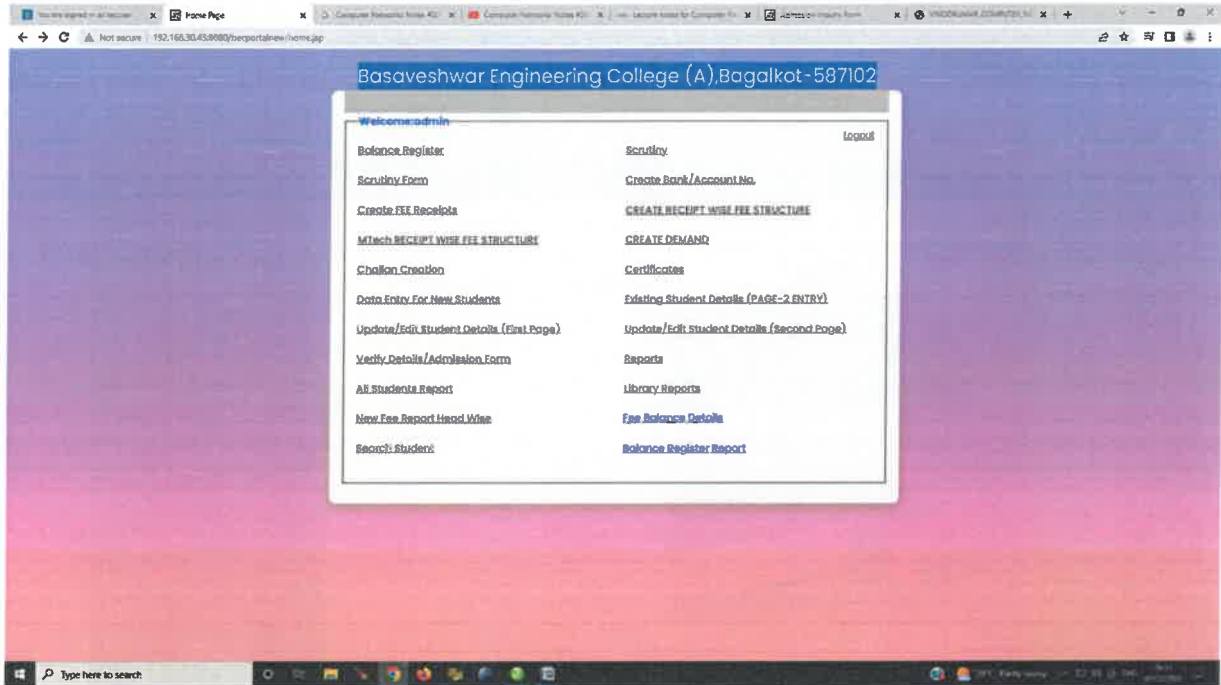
Home Page

Not secure | 192.168.30.45:8080/becportalnew/home.jsp

Basaveshwar Engineering College (A),Bagalkot-587102

Welcome:admin

Logout

Balance Register

Scrutiny

Scrutiny Form

Create Bank/Account No.

Create FEE Receipts

CREATE RECEIPT WISE FEE STRUCTURE

MTech RECEIPT WISE FEE STRUCTURE

CREATE DEMAND

Challan Creation

Certificates

Data Entry For New Students

Existing Student Details (PAGE-2 ENTRY)

Update/Edit Student Details (First Page)

Update/Edit Student Details (Second Page)

Verify Details/Admission Form

Reports

All Students Report

Library Reports

New Fee Report Head Wise

Fee Balance Details

Search Student

Balance Register Report

Type here to search